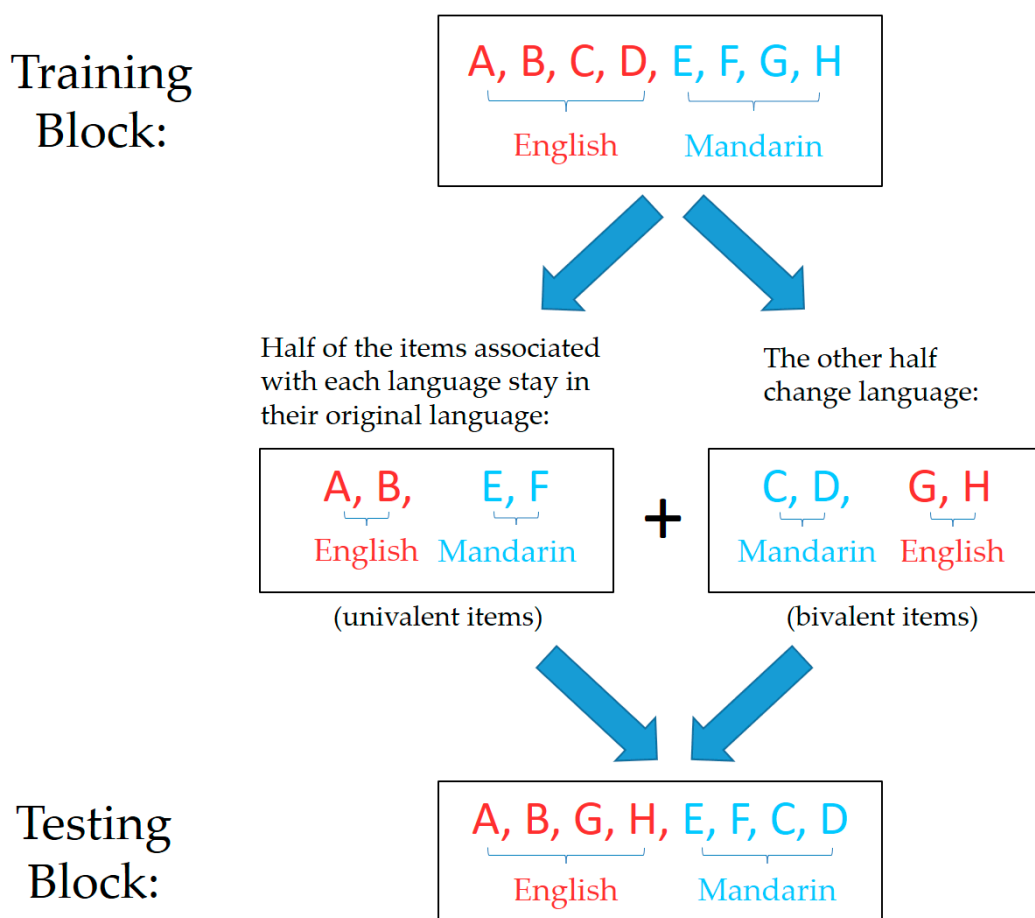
Training Block:

A, B, C, D, E, F, G, H
English Mandarin

Half of the items associated with each language stay in their original language:

The other half change language:

A, B, E, F
English Mandarin

(univalent items)

+

C, D, G, H
Mandarin English

(bivalent items)

Testing Block:

A, B, G, H, E, F, C, D
English Mandarin